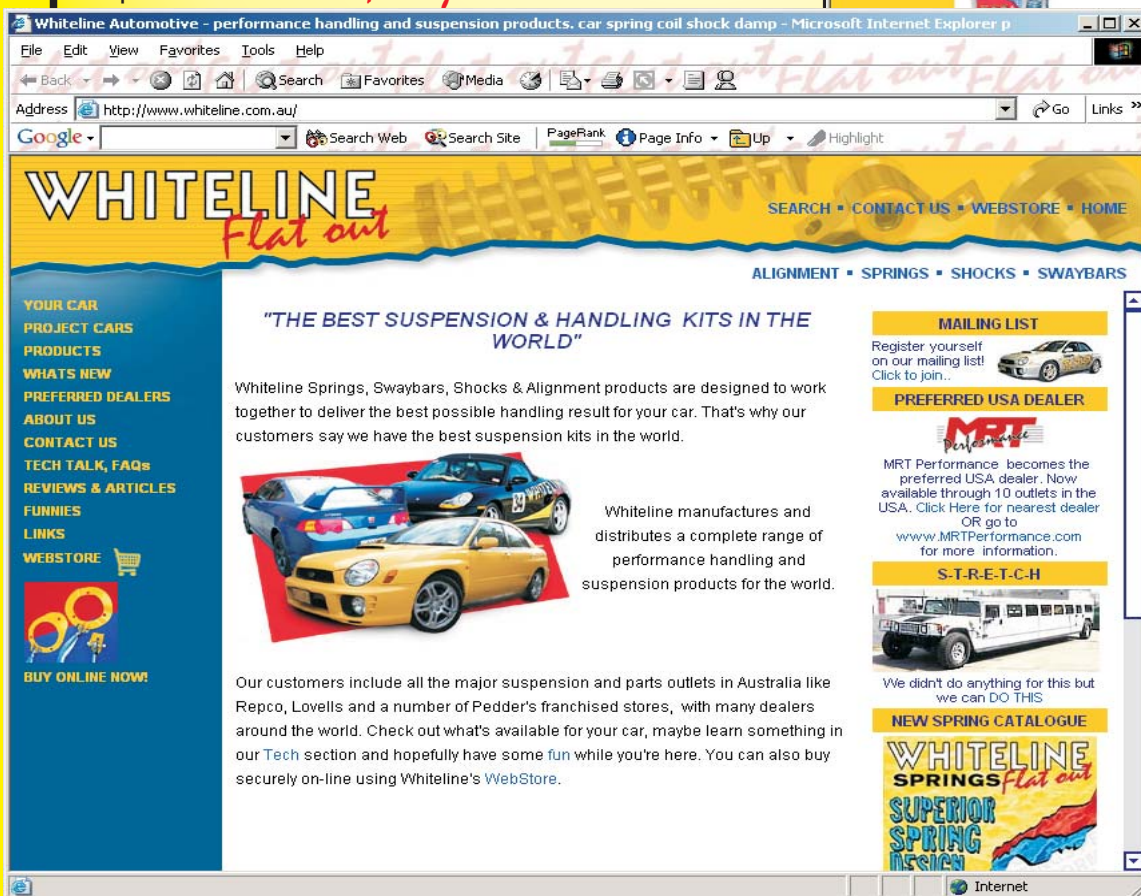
Whiteline Automotive - performance handling and suspension products. car spring coil shock damp - Microsoft Internet Explorer p

File Edit View Favorites Tools Help

Back Search Favorites Media

Address http://www.whiteline.com.au/ Go Links

Google Search Web Search Site PageRank Page Info Up Highlight

WHITELINE Flat out

SEARCH ▪ CONTACT US ▪ WEBSTORE ▪ HOME

ALIGNMENT ▪ SPRINGS ▪ SHOCKS ▪ SWAYBARS

YOUR CAR
PROJECT CARS
PRODUCTS
WHATS NEW
PREFERRED DEALERS
ABOUT US
CONTACT US
TECH TALK, FAQs
REVIEWS & ARTICLES
FUNNIES
LINKS
WEBSTORE
BUY ONLINE NOW!

"THE BEST SUSPENSION & HANDLING KITS IN THE WORLD"

Whiteline Springs, Swaybars, Shocks & Alignment products are designed to work together to deliver the best possible handling result for your car. That's why our customers say we have the best suspension kits in the world.

Whiteline manufactures and distributes a complete range of performance handling and suspension products for the world.

Our customers include all the major suspension and parts outlets in Australia like Repco, Lovells and a number of Pedder's franchised stores, with many dealers around the world. Check out what's available for your car, maybe learn something in our Tech section and hopefully have some fun while you're here. You can also buy securely on-line using Whiteline's WebStore.

MAILING LIST
Register yourself on our mailing list! Click to join..

PREFERRED USA DEALER
MRT Performance
MRT Performance becomes the preferred USA dealer. Now available through 10 outlets in the USA. Click Here for nearest dealer OR go to www.MRTPerformance.com for more information.

S-T-R-E-T-C-H
We didn't do anything for this but we can DO THIS

NEW SPRING CATALOGUE
WHITELINE SPRINGS Flat out
SUPERIOR SPRING DESIGN

Internet